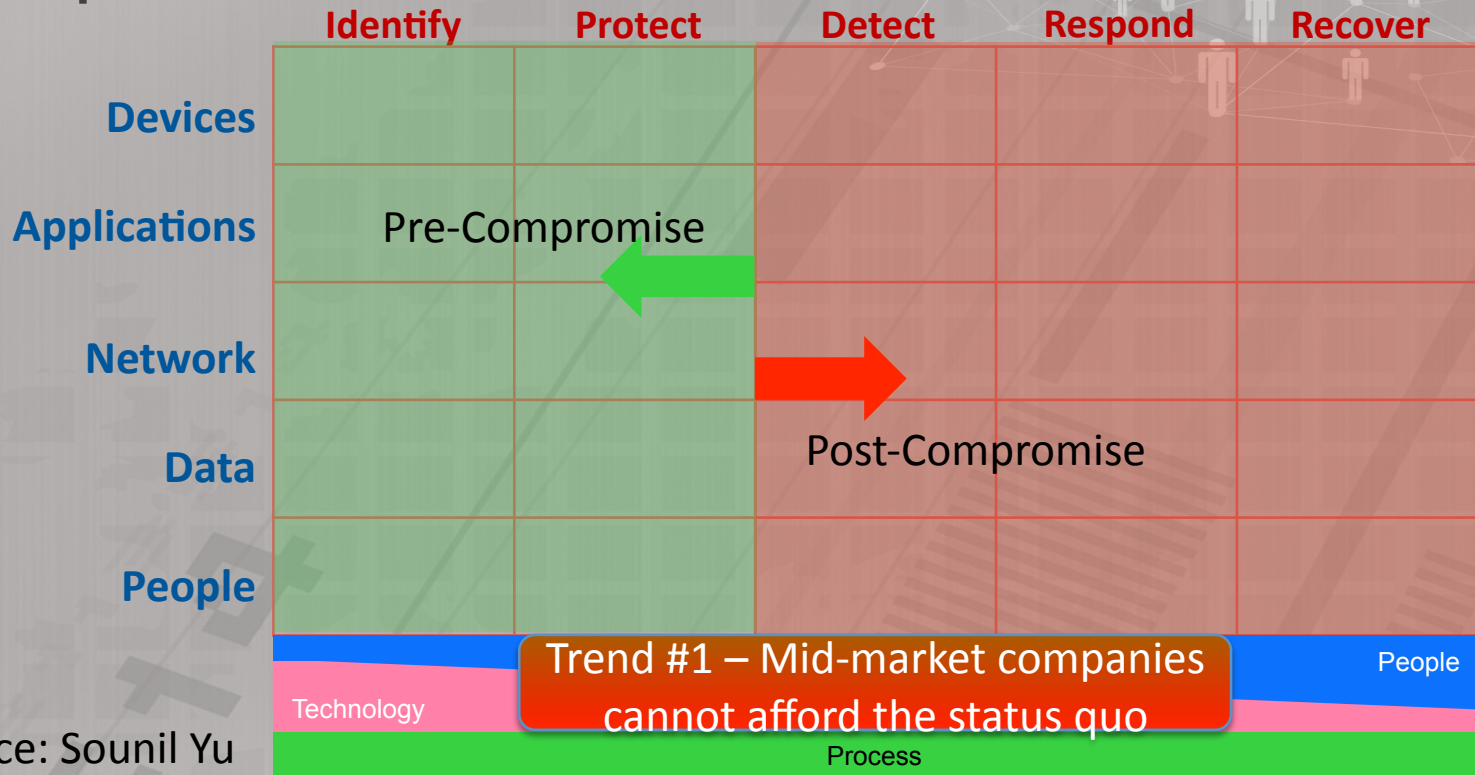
Identify Protect Detect Respond Recover

Devices

Applications

Network

Data

People

Pre-Compromise

Post-Compromise

Trend #1 – Mid-market companies cannot afford the status quo

People

Technology

Process

ce: Sounil Yu